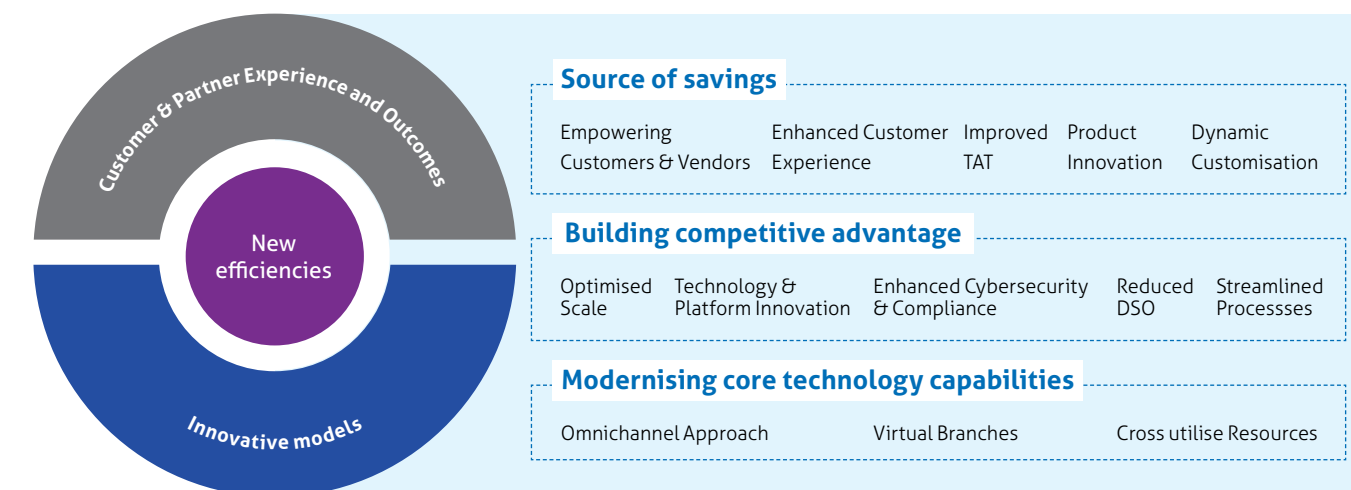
Customer & Partner Experience and Outcomes

New efficiencies

Innovative models

Source of savings

Empowering Customers & Vendors

Enhanced Customer Experience

Improved TAT

Product Innovation

Dynamic Customisation

Building competitive advantage

Optimised Scale

Technology & Platform Innovation

Enhanced Cybersecurity & Compliance

Reduced DSO

Streamlined Processses

Modernising core technology capabilities

Omnichannel Approach

Virtual Branches

Cross utilise Resources